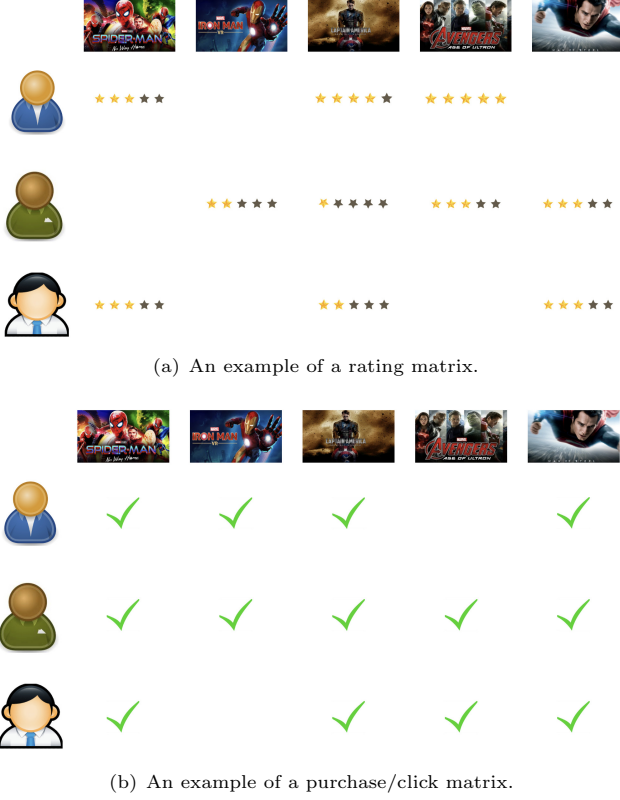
SPIDER-MAN No Way Home

IRON MAN

CAPTAIN AMERICA

AVENGERS AGE OF ULTRON

(a) An example of a rating matrix.

SPIDER-MAN No Way Home

IRON MAN

CAPTAIN AMERICA

AVENGERS AGE OF ULTRON

(b) An example of a purchase/click matrix.